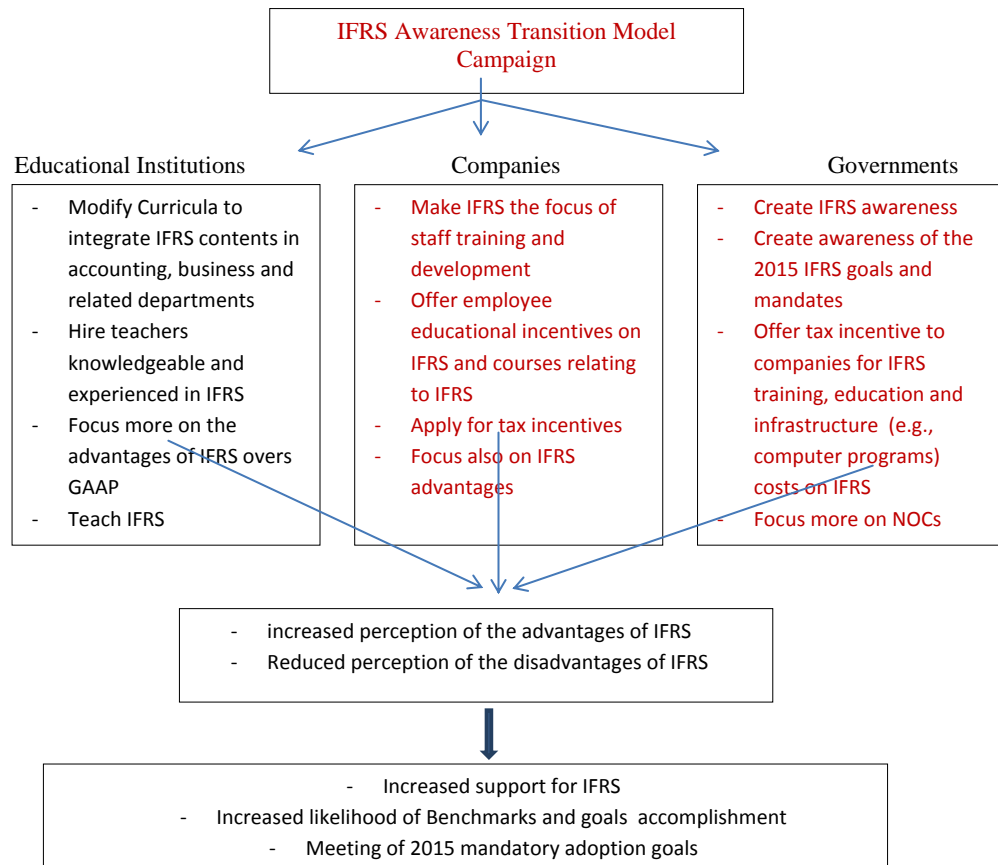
IFRS Awareness Transition Model Campaign

Educational Institutions

- Modify Curricula to integrate IFRS contents in accounting, business and related departments
- Hire teachers knowledgeable and experienced in IFRS
- Focus more on the advantages of IFRS overs GAAP
- Teach IFRS

Companies

- Make IFRS the focus of staff training and development
- Offer employee educational incentives on IFRS and courses relating to IFRS
- Apply for tax incentives
- Focus also on IFRS advantages

Governments

- Create IFRS awareness
- Create awareness of the 2015 IFRS goals and mandates
- Offer tax incentive to companies for IFRS training, education and infrastructure (e.g., computer programs) costs on IFRS
- Focus more on NOCs

- increased perception of the advantages of IFRS
- Reduced perception of the disadvantages of IFRS

- Increased support for IFRS
- Increased likelihood of Benchmarks and goals accomplishment
- Meeting of 2015 mandatory adoption goals